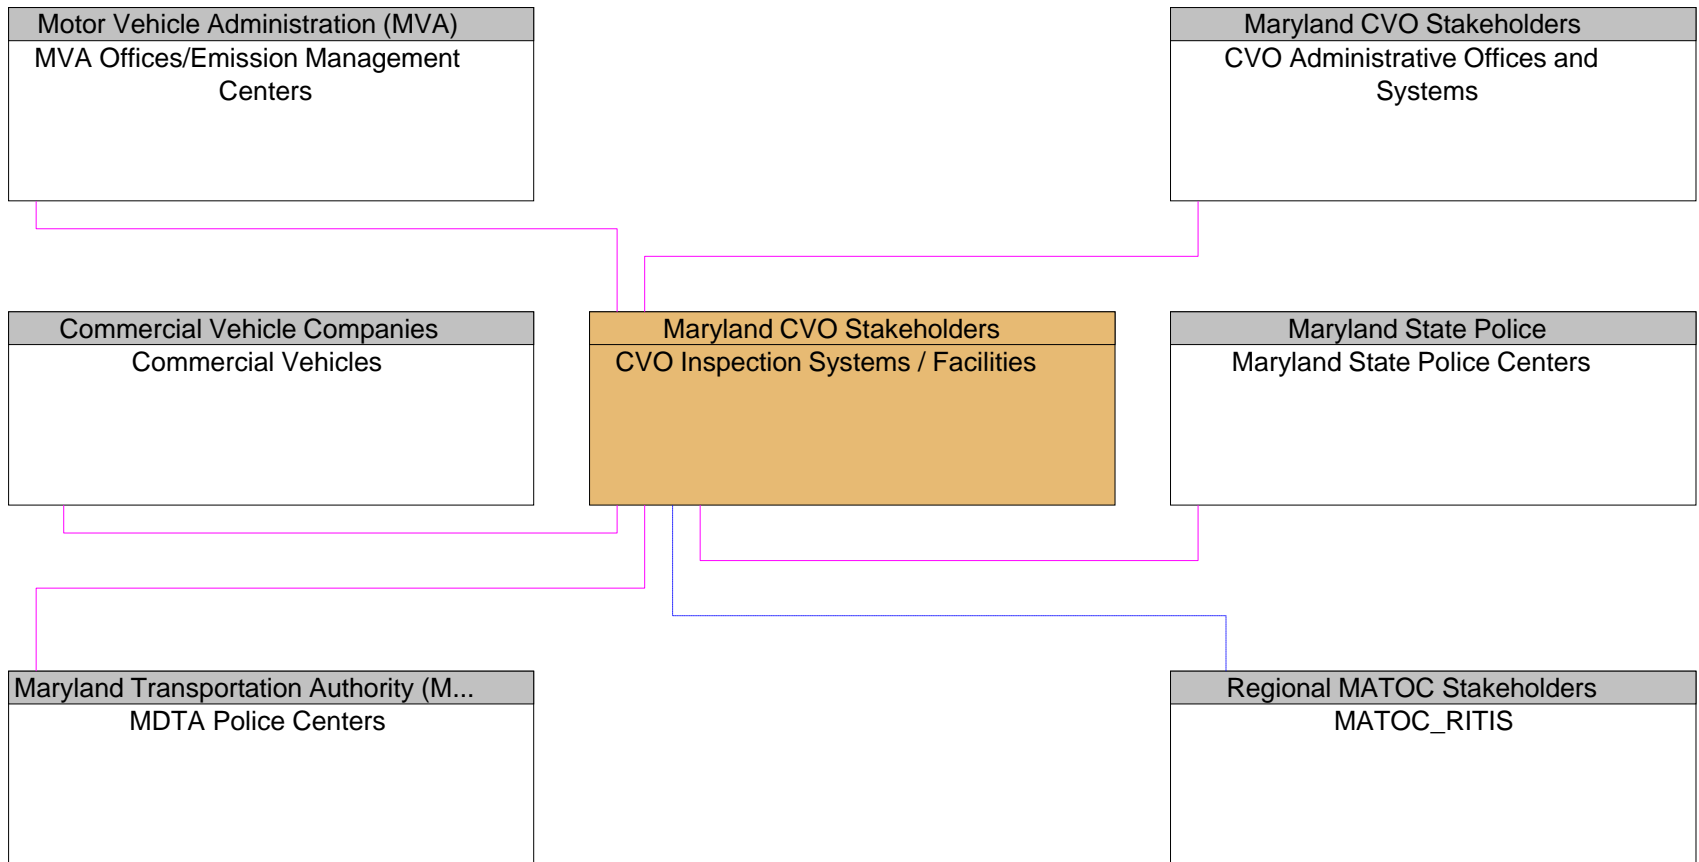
Motor Vehicle Administration (MVA)
MVA Offices/Emission Management Centers

Maryland CVO Stakeholders
CVO Administrative Offices and Systems

Commercial Vehicle Companies
Commercial Vehicles

Maryland CVO Stakeholders
CVO Inspection Systems / Facilities

Maryland State Police
Maryland State Police Centers

Maryland Transportation Authority (M...
MDTA Police Centers

Regional MATOC Stakeholders
MATOC_RITIS